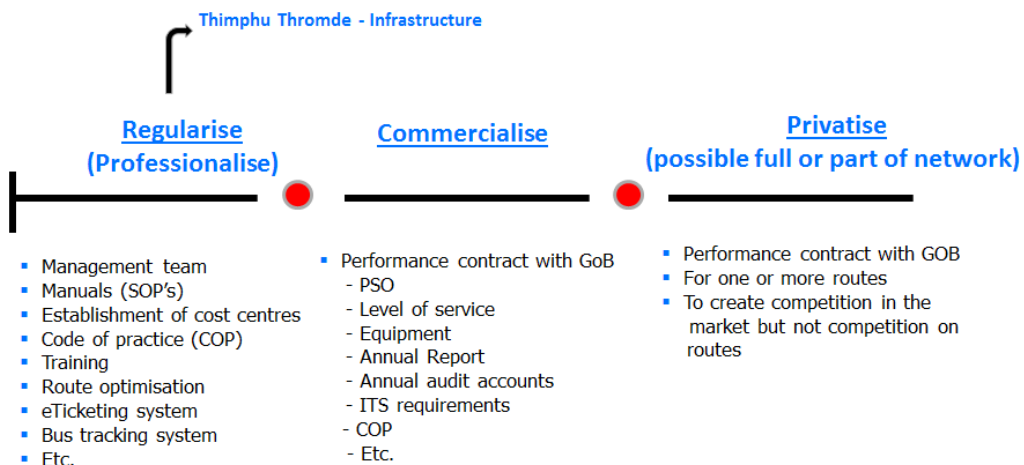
Thimphu Thromde - Infrastructure

Regularise
(Professionalise)

Commercialise

Privatise
(possible full or part of network)

- Management team
- Manuals (SOP's)
- Establishment of cost centres
- Code of practice (COP)
- Training
- Route optimisation
- eTicketing system
- Bus tracking system
- Etc.

- Performance contract with GoB
  - PSO
  - Level of service
  - Equipment
  - Annual Report
  - Annual audit accounts
  - ITS requirements
  - COP
  - Etc.

- Performance contract with GOB
- For one or more routes
- To create competition in the market but not competition on routes